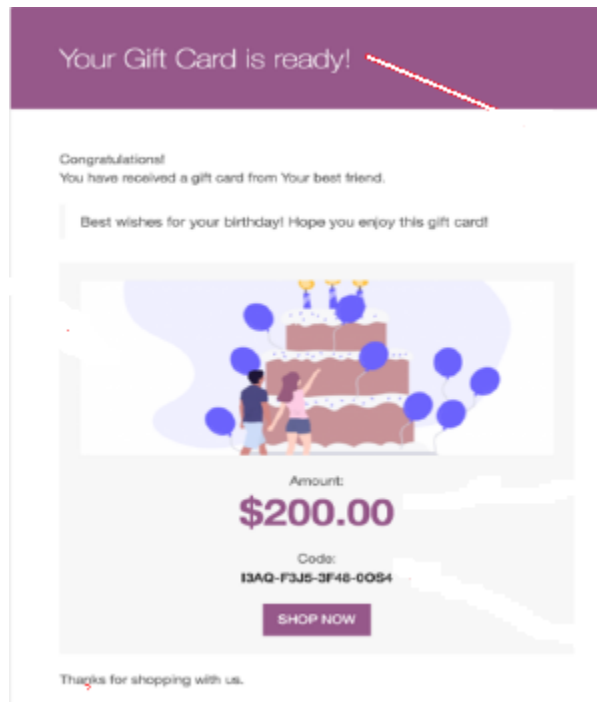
Your Gift Card is ready!

Congratulations!
You have received a gift card from Your best friend.

Best wishes for your birthday! Hope you enjoy this gift card!

Amount:
$200.00

Code:
I3AQ-F3J5-3F48-0OS4

SHOP NOW

Thanks for shopping with us.